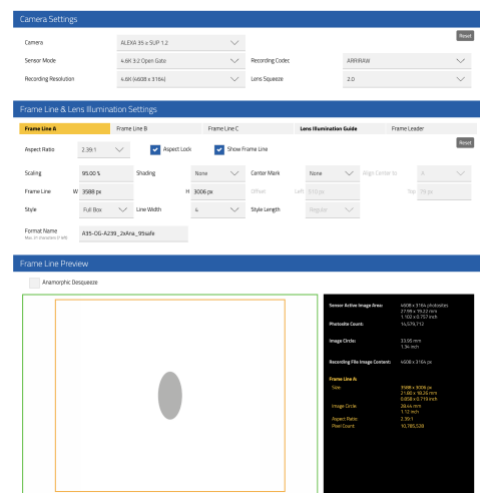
Camera Settings

Reset

Camera ALEXA 35 x SUP 1.2

Sensor Mode 4.6K 3:2 Open Gate

Recording Codec ARRIRAW

Recording Resolution 4.6K (4608 x 3164)

Lens Squeeze 2.0

Frame Line & Lens Illumination Settings

Frame Line A | Frame Line B | Frame Line C | Lens Illumination Guide | Frame Leader

Reset

Aspect Ratio 2.39:1

Aspect Lock

Show Frame Line

Scaling 95.00 %

Shading None

Center Mark None

Align Center to A

Frame Line W 3588 px H 3006 px

Offset Left 0 px Top 26 px

Style Full Box

Line Width 4

Style Length Regular

Format Name A35-OG-A239_2xAna_95safe
Max. 31 characters (? left)

Frame Line Preview

Anamorphic Desqueeze

Sensor Active Image Area: 4608 x 3164 (Available) 27.99 x 19.22 mm 1.102 x 0.757 inch

Photosite Count: 14,579,712

Image Circle: 33.95 mm 1.34 inch

Recording File Image Content: 4608 x 3164 px

Frame Line A:
Size 3588 x 3006 px 21.80 x 18.26 mm 0.858 x 0.719 inch
Image Circle 28.44 mm 1.12 inch
Aspect Ratio 2.39:1
Pixel Count 10,785,528